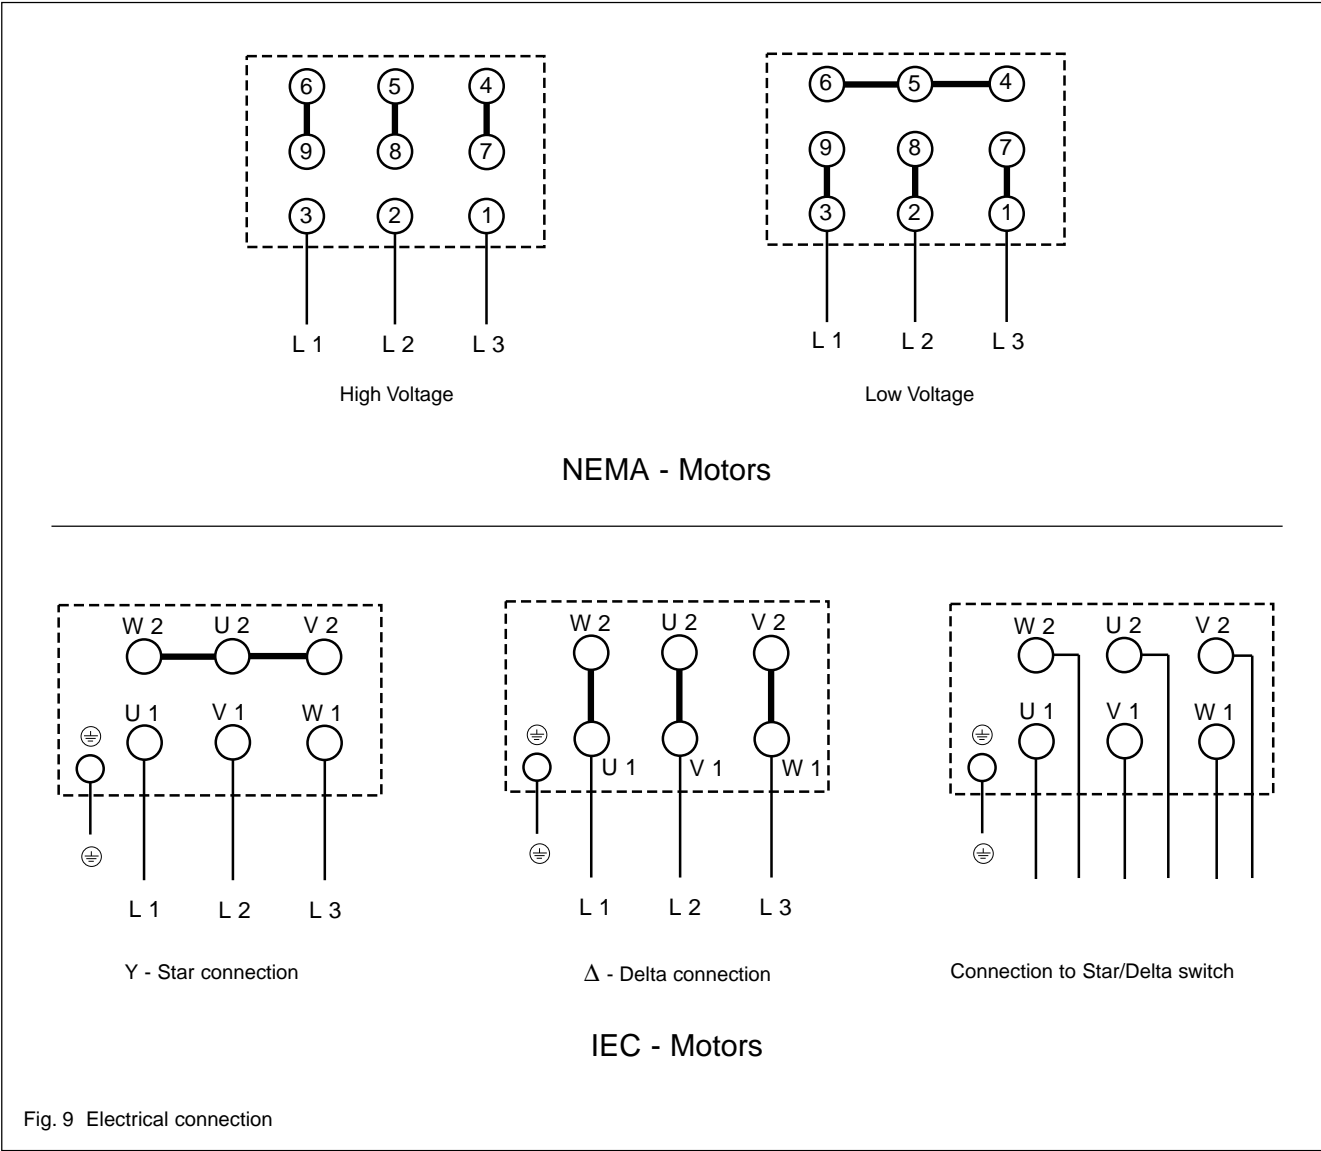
6 5 4
9 8 7
3 2 1
L 1 L 2 L 3

High Voltage

6 5 4
9 8 7
3 2 1
L 1 L 2 L 3

Low Voltage

NEMA - Motors

W 2 U 2 V 2
U 1 V 1 W 1
L 1 L 2 L 3

Y - Star connection

W 2 U 2 V 2
U 1 V 1 W 1
L 1 L 2 L 3

$\Delta$ - Delta connection

W 2 U 2 V 2
U 1 V 1 W 1

Connection to Star/Delta switch

IEC - Motors

Fig. 9 Electrical connection